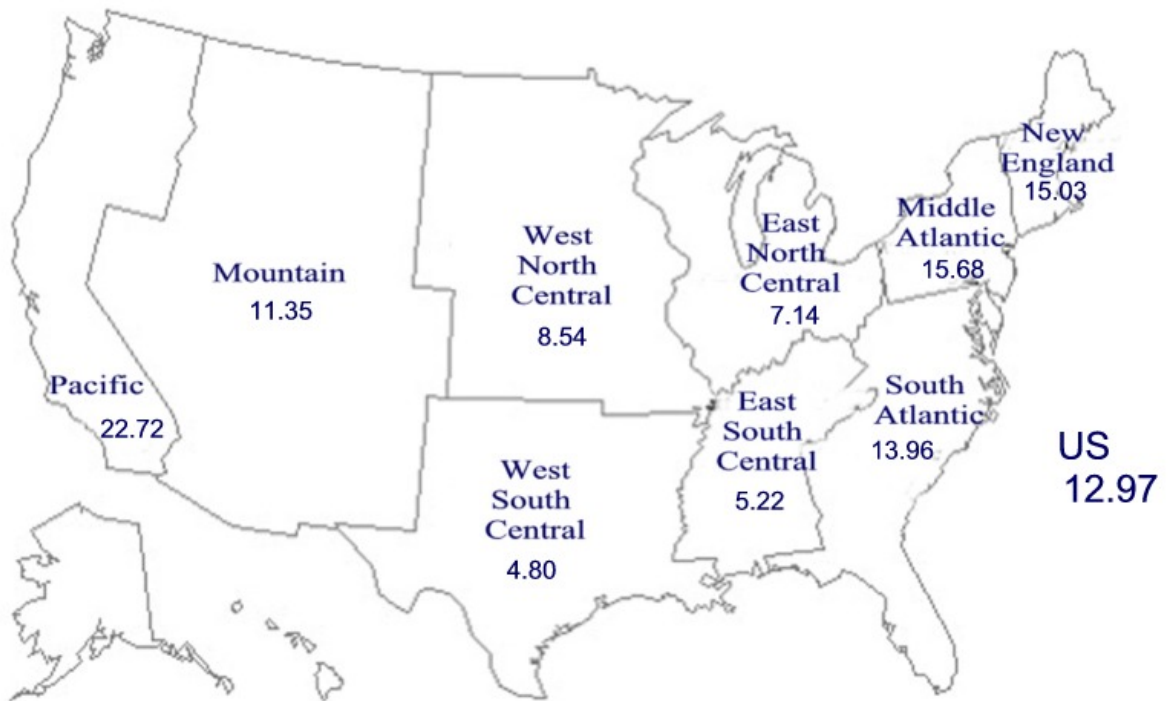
New England
15.03

Middle Atlantic
15.68

East North Central
7.14

West North Central
8.54

Mountain
11.35

Pacific
22.72

South Atlantic
13.96

East South Central
5.22

West South Central
4.80

US
12.97